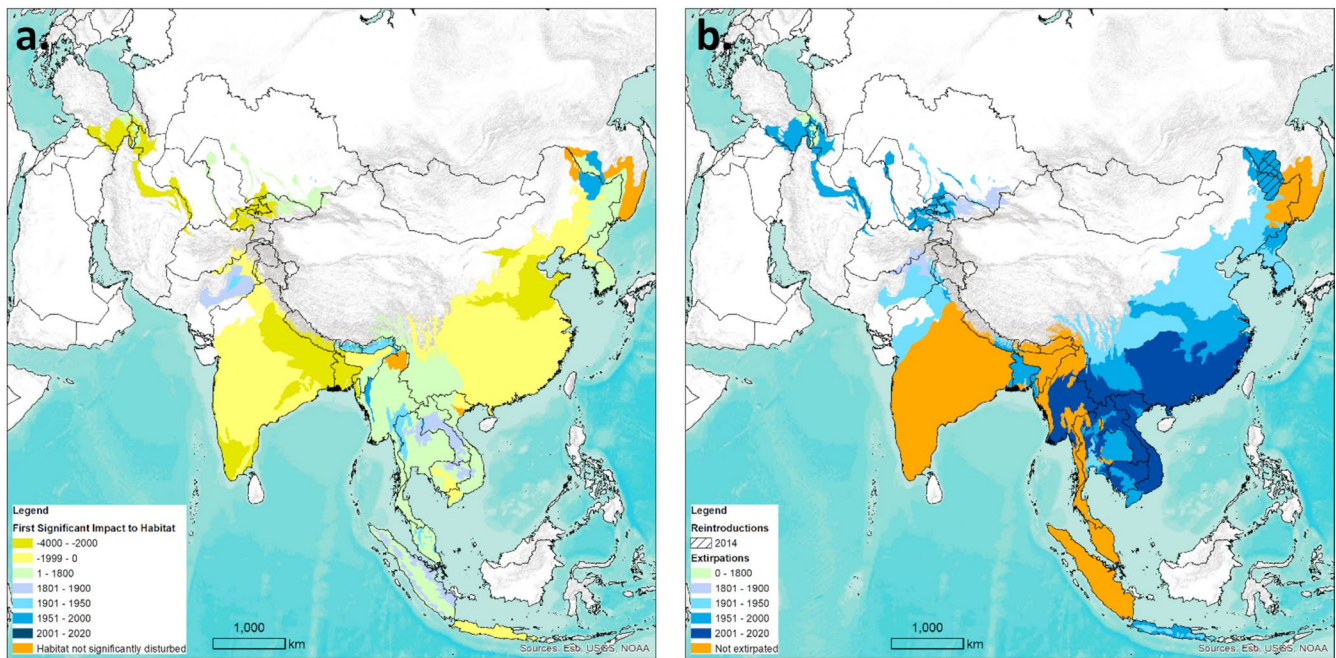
a.

Legend
First Significant Impact to Habitat
-4000 - -2000
-1999 - 0
1 - 1800
1801 - 1900
1901 - 1950
1951 - 2000
2001 - 2020
Habitat not significantly disturbed

1,000
km

Sources: Esri, USGS, NOAA

b.

Legend
Reintroductions
2014
Extirpations
0 - 1800
1801 - 1900
1901 - 1950
1951 - 2000
2001 - 2020
Not extirpated

1,000
km

Sources: Esri, USGS, NOAA